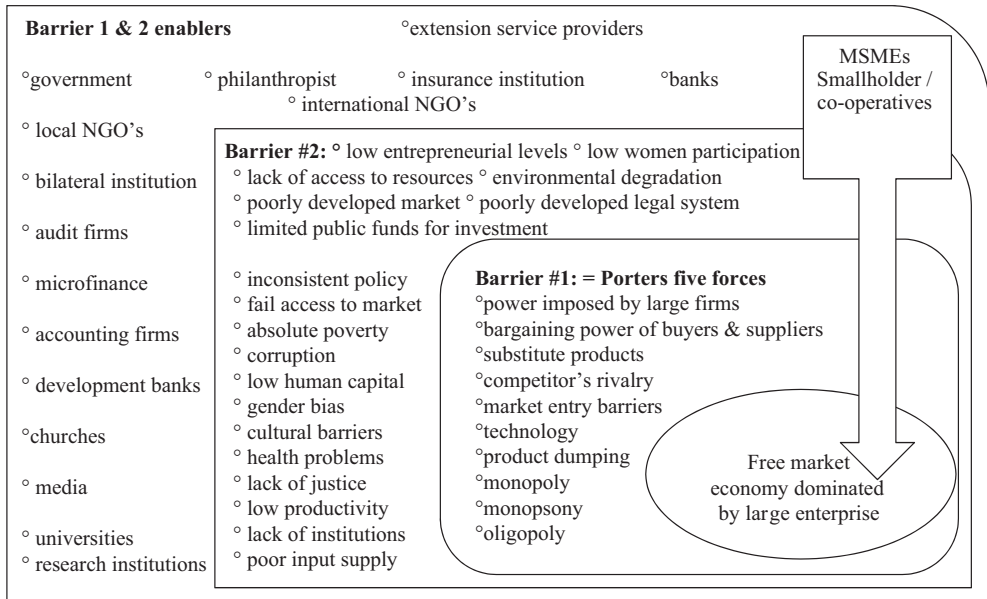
**Barrier 1 & 2 enablers** °extension service providers

°government ° philanthropist ° insurance institution °banks
° international NGO's

MSMEs Smallholder / co-operatives

° local NGO's

° bilateral institution

° audit firms

° microfinance

° accounting firms

° development banks

°churches

° media

° universities
° research institutions

**Barrier #2:** ° low entrepreneurial levels ° low women participation
° lack of access to resources ° environmental degradation
° poorly developed market ° poorly developed legal system
° limited public funds for investment

° inconsistent policy
° fail access to market
° absolute poverty
° corruption
° low human capital
° gender bias
° cultural barriers
° health problems
° lack of justice
° low productivity
° lack of institutions
° poor input supply

**Barrier #1: = Porters five forces**
°power imposed by large firms
°bargaining power of buyers & suppliers
°substitute products
°competitor's rivalry
°market entry barriers
°technology
°product dumping
°monopoly
°monopsony
°oligopoly

Free market economy dominated by large enterprise